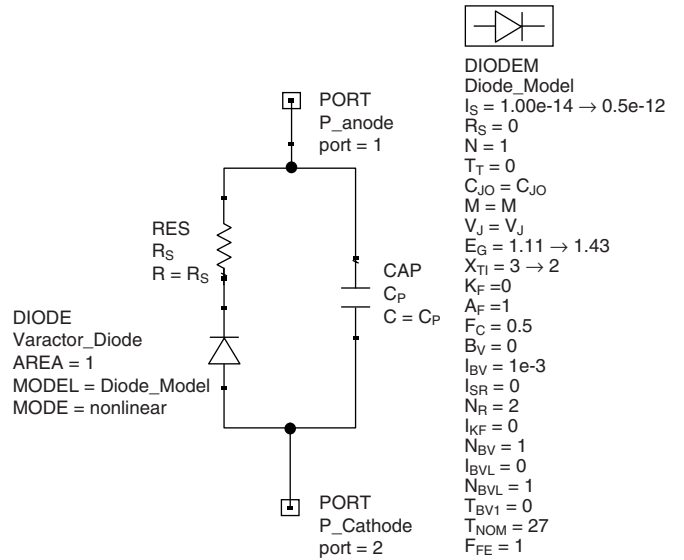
DIODEM
Diode_Model
$I_S$ = 1.00e-14 → 0.5e-12
$R_S$ = 0
N = 1
$T_T$ = 0
$C_{JO}$ = $C_{JO}$
M = M
$V_J$ = $V_J$
$E_G$ = 1.11 → 1.43
$X_{TI}$ = 3 → 2
$K_F$ =0
$A_F$ =1
$F_C$ = 0.5
$B_V$ = 0
$I_{BV}$ = 1e-3
$I_{SR}$ = 0
$N_R$ = 2
$I_{KF}$ = 0
$N_{BV}$ = 1
$I_{BVL}$ = 0
$N_{BVL}$ = 1
$T_{BV1}$ = 0
$T_{NOM}$ = 27
$F_{FE}$ = 1

PORT
P_anode
port = 1

RES
$R_S$
R = $R_S$

CAP
$C_P$
C = $C_P$

DIODE
Varactor_Diode
AREA = 1
MODEL = Diode_Model
MODE = nonlinear

PORT
P_Cathode
port = 2